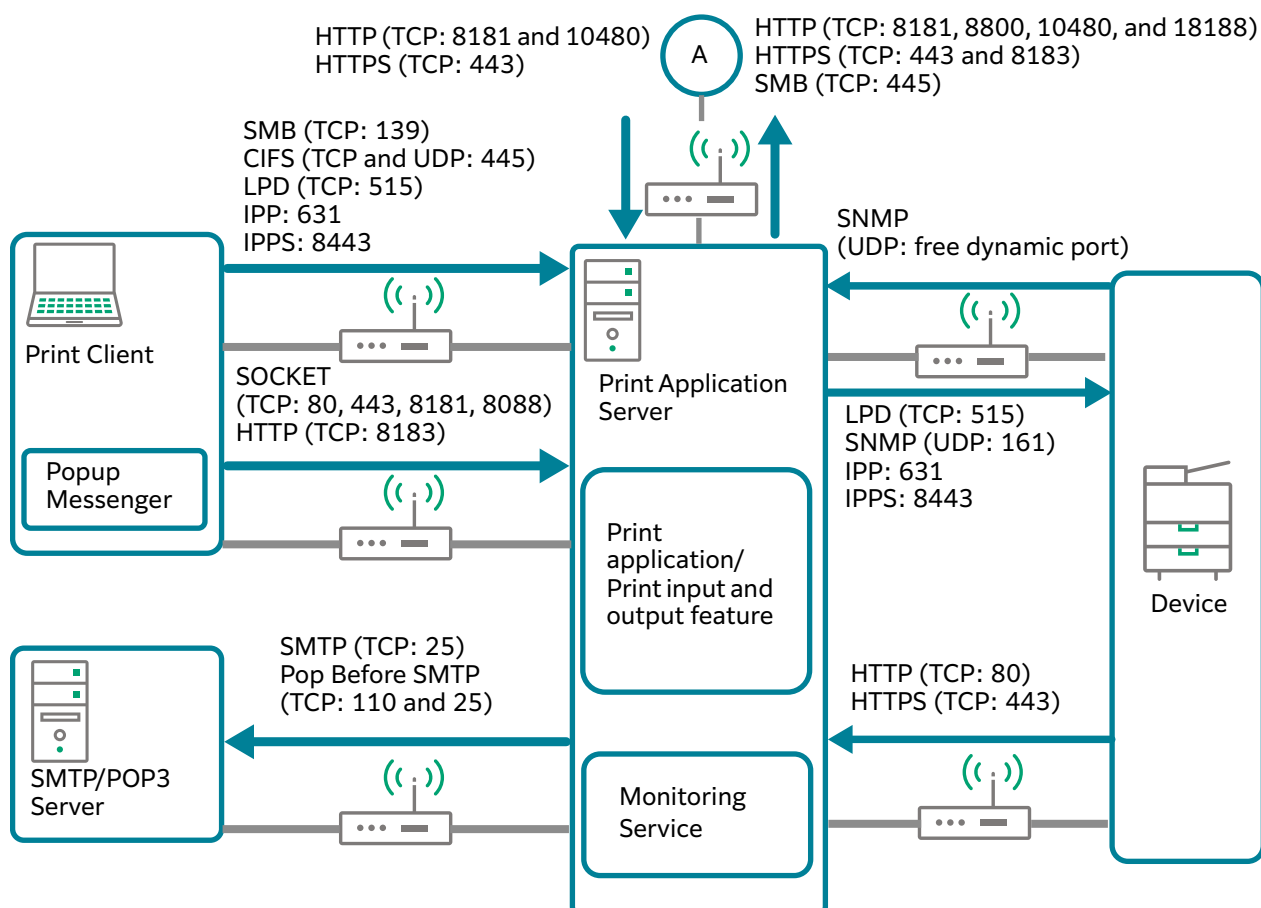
HTTP (TCP: 8181 and 10480)
HTTPS (TCP: 443)

A

HTTP (TCP: 8181, 8800, 10480, and 18188)
HTTPS (TCP: 443 and 8183)
SMB (TCP: 445)

SMB (TCP: 139)
CIFS (TCP and UDP: 445)
LPD (TCP: 515)
IPP: 631
IPPS: 8443

SNMP
(UDP: free dynamic port)

Print Client

Print Application Server

SOCKET
(TCP: 80, 443, 8181, 8088)
HTTP (TCP: 8183)

LPD (TCP: 515)
SNMP (UDP: 161)
IPP: 631
IPPS: 8443

Popup Messenger

Print application/ Print input and output feature

Device

SMTP (TCP: 25)
Pop Before SMTP
(TCP: 110 and 25)

HTTP (TCP: 80)
HTTPS (TCP: 443)

SMTP/POP3 Server

Monitoring Service